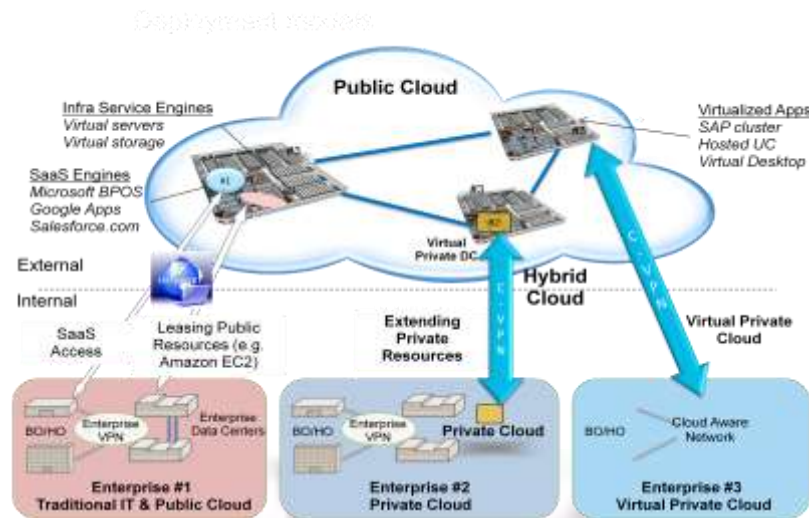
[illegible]

Public Cloud

Infra Service Engines
Virtual servers
Virtual storage

SaaS Engines
Microsoft BPOS
Google Apps
Salesforce.com

Virtualized Apps
SAP cluster
Hosted UC
Virtual Desktop

Virtual Private DC

Hybrid Cloud

C-VPN

C-VPN

External

Internal

SaaS Access

Leasing Public Resources (e.g. Amazon EC2)

Extending Private Resources

Virtual Private Cloud

BO/HO

Enterprise VPN

Enterprise Data Centers

Enterprise #1
Traditional IT & Public Cloud

BO/HO

Enterprise VPN

Private Cloud

Enterprise #2
Private Cloud

BO/HO

Cloud Aware Network

Enterprise #3
Virtual Private Cloud